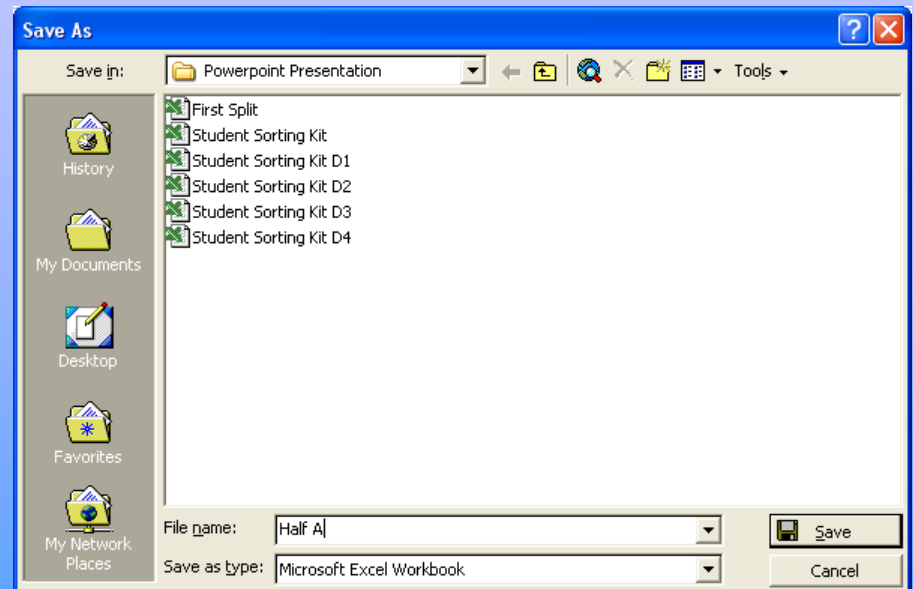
Save As

Save in: Powerpoint Presentation

Tools

History

My Documents

Desktop

Favorites

My Network Places

First Split
Student Sorting Kit
Student Sorting Kit D1
Student Sorting Kit D2
Student Sorting Kit D3
Student Sorting Kit D4

File name: Half A

Save as type: Microsoft Excel Workbook

Save

Cancel